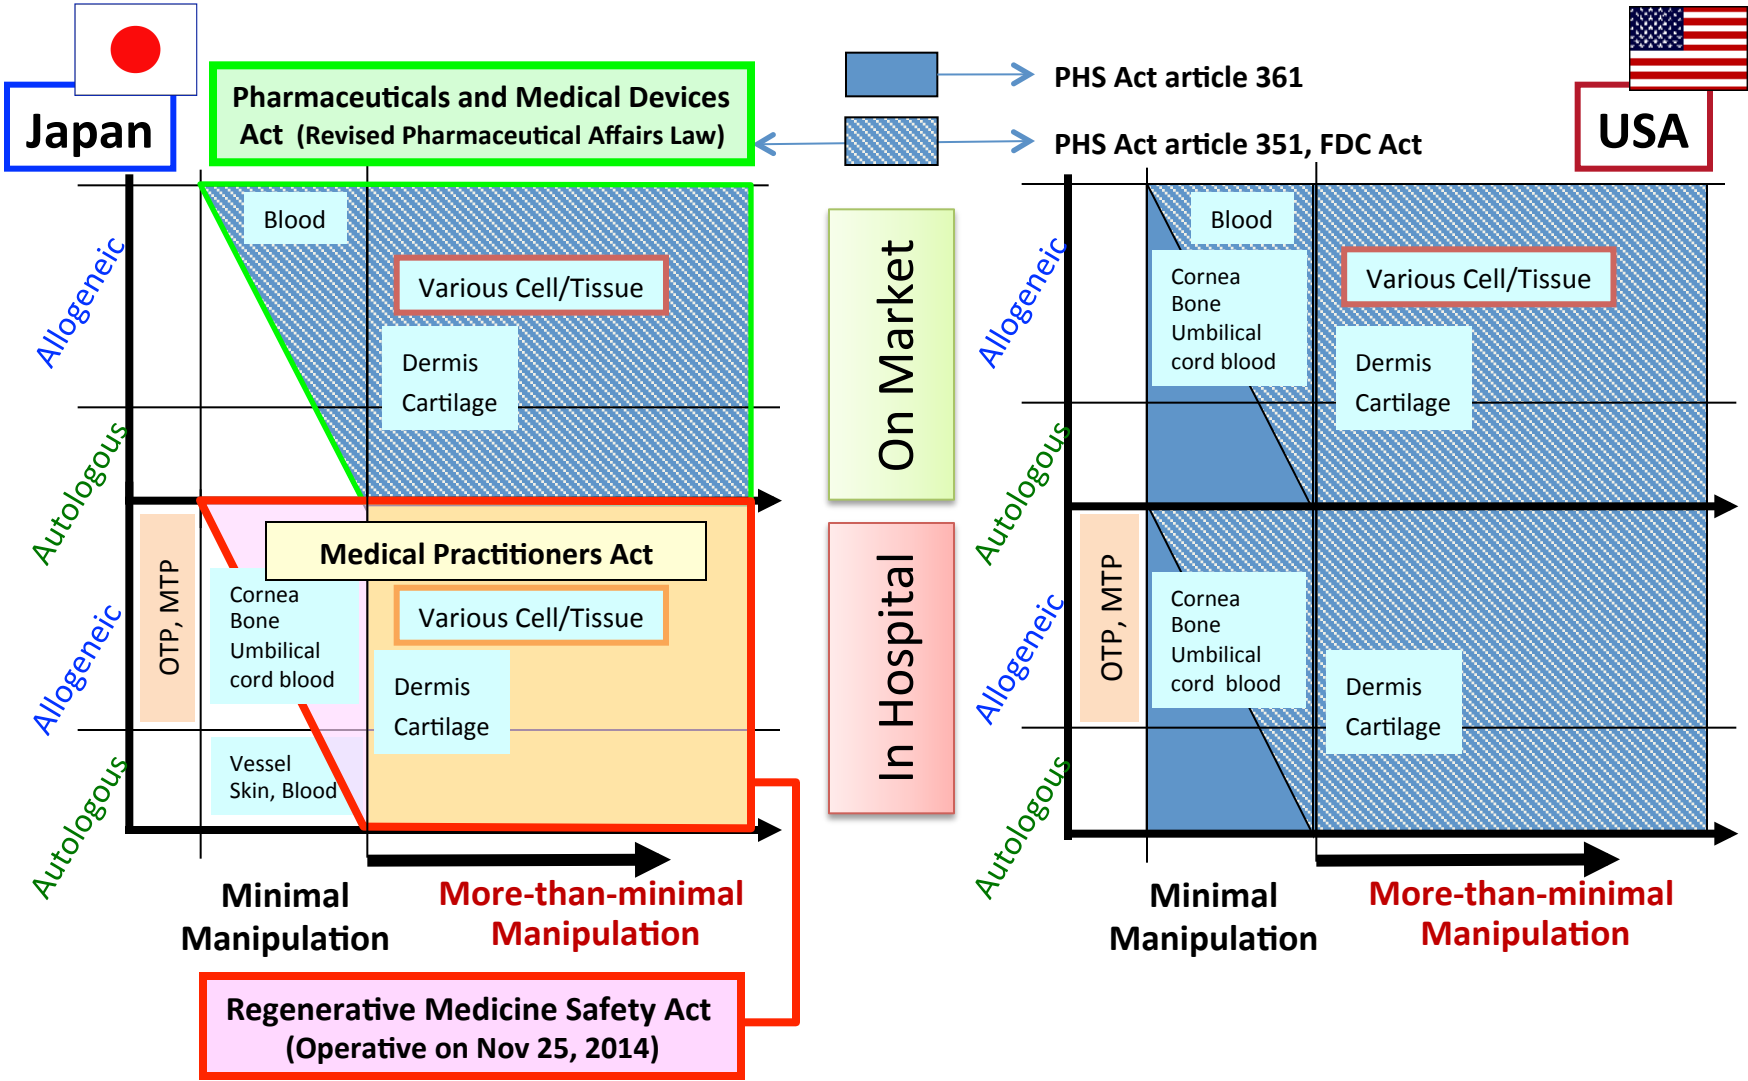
Japan

Pharmaceuticals and Medical Devices Act (Revised Pharmaceutical Affairs Law)

PHS Act article 361

PHS Act article 351, FDC Act

USA

Allogeneic

Autologous

Allogeneic

Autologous

Blood

Various Cell/Tissue

Dermis
Cartilage

Medical Practitioners Act

OTP, MTP

Cornea
Bone
Umbilical
cord blood

Various Cell/Tissue

Dermis
Cartilage

Vessel
Skin, Blood

Minimal Manipulation

More-than-minimal Manipulation

Regenerative Medicine Safety Act
(Operative on Nov 25, 2014)

On Market

In Hospital

Allogeneic

Autologous

Allogeneic

Autologous

Blood

Cornea
Bone
Umbilical
cord blood

Various Cell/Tissue

Dermis
Cartilage

OTP, MTP

Cornea
Bone
Umbilical
cord blood

Dermis
Cartilage

Minimal Manipulation

More-than-minimal Manipulation